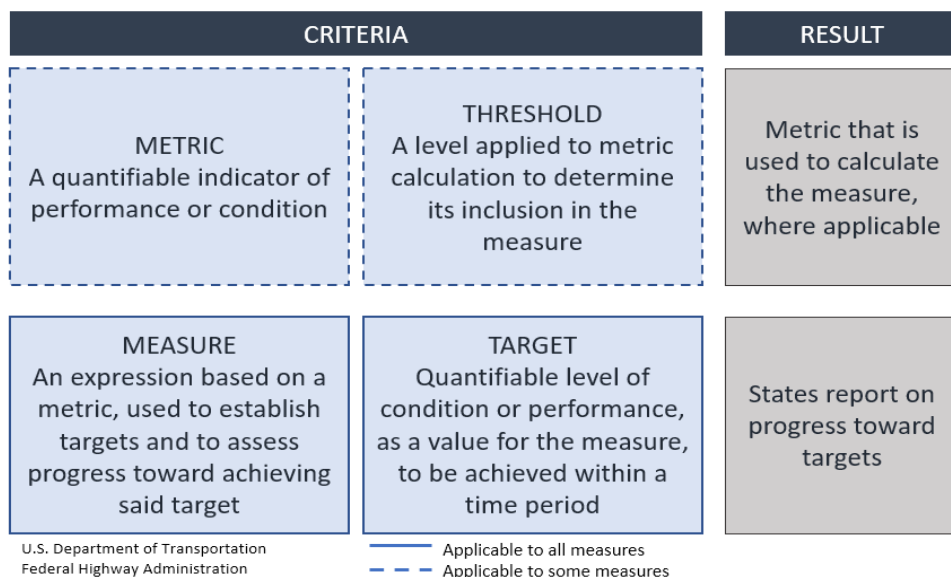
CRITERIA

RESULT

METRIC
A quantifiable indicator of performance or condition

THRESHOLD
A level applied to metric calculation to determine its inclusion in the measure

Metric that is used to calculate the measure, where applicable

MEASURE
An expression based on a metric, used to establish targets and to assess progress toward achieving said target

TARGET
Quantifiable level of condition or performance, as a value for the measure, to be achieved within a time period

States report on progress toward targets

U.S. Department of Transportation
Federal Highway Administration

Applicable to all measures
Applicable to some measures